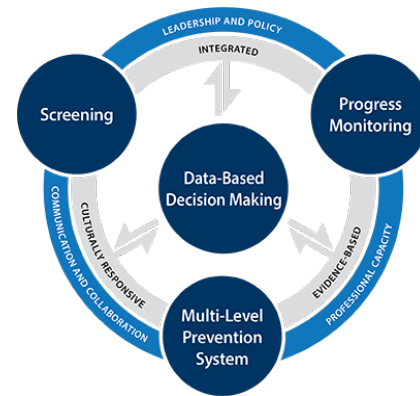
LEADERSHIP AND POLICY

INTEGRATED

Screening

Progress Monitoring

Data-Based Decision Making

CULTURALLY RESPONSIVE

EVIDENCE-BASED

COMMUNICATION AND COLLABORATION

PROFESSIONAL CAPACITY

Multi-Level Prevention System